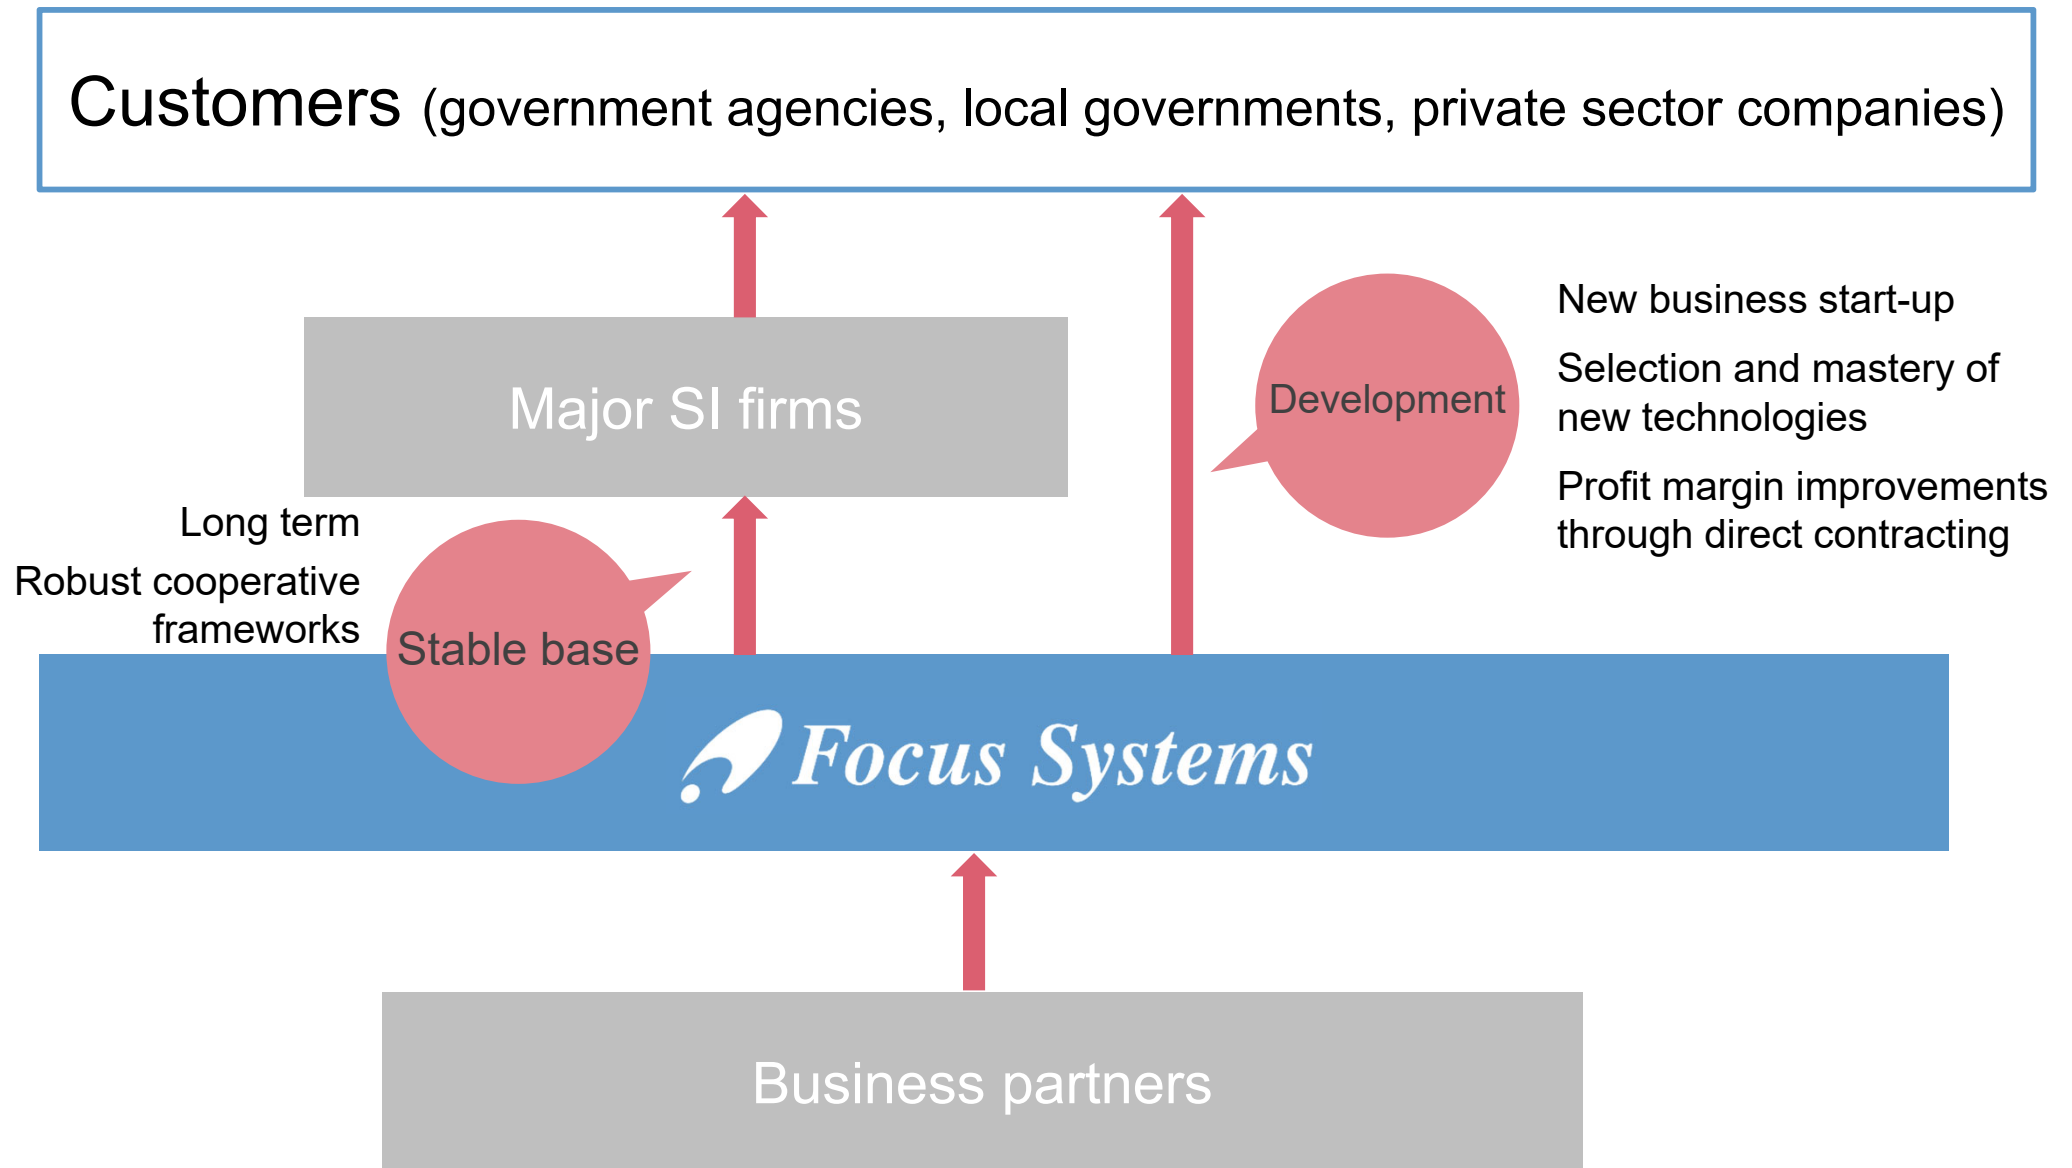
Customers (government agencies, local governments, private sector companies)

Major SI firms

Development

New business start-up

Selection and mastery of new technologies

Profit margin improvements through direct contracting

Long term

Robust cooperative frameworks

Stable base

Focus Systems

Business partners